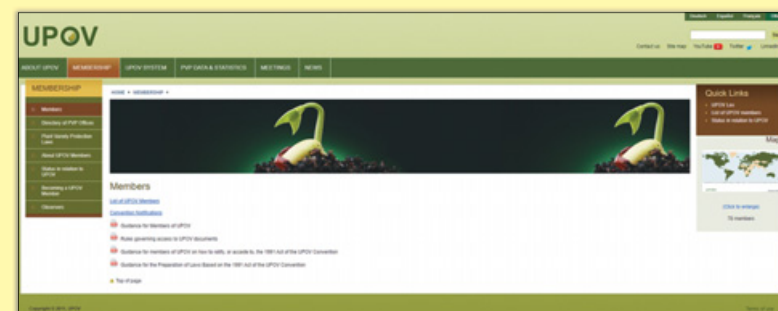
UPOV

Deutsch Español Français

Contact us Site map YouTube Twitter

ABOUT UPOV MEMBERSHIP UPOV SYSTEM PVP DATA & STATISTICS MEETINGS NEWS

MEMBERSHIP

Members

Directory of PVP Offices

Plant Variety Protection Laws

About UPOV Members

Status in relation to UPOV

Becoming a UPOV Member

Observers

HOME ▸ MEMBERSHIP ▸

Members

List of UPOV Members

Convention Notifications

Guidance for Members of UPOV

Rules governing access to UPOV documents

Guidance for members of UPOV on how to ratify, or accede to, the 1991 Act of the UPOV Convention

Guidance for the Preparation of Laws Based on the 1991 Act of the UPOV Convention

Top of page

Quick Links

UPOV Lex

List of UPOV members

Status in relation to UPOV

Map

Click to enlarge

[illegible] members

Copyright © 2011, UPOV

Terms of use